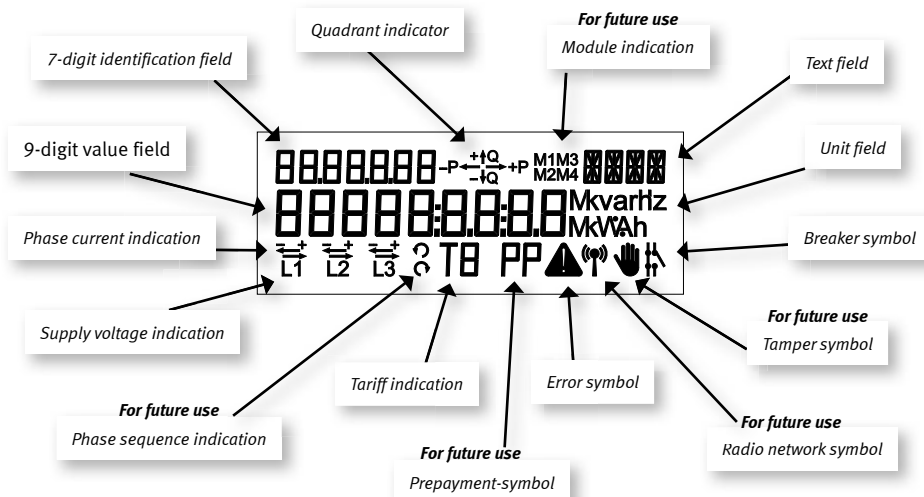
Quadrant indicator

For future use

Module indication

7-digit identification field

Text field

9-digit value field

Unit field

8.8.8.8.8.8.8 -P +Q -Q +P M1M3 M2M4

88888:8.8.8:8.8 MkvarHz MkVAh

Phase current indication

Breaker symbol

L1 L2 L3 T8 PP

Supply voltage indication

For future use

Tamper symbol

Tariff indication

Error symbol

For future use

Phase sequence indication

For future use

Radio network symbol

For future use

Prepayment-symbol